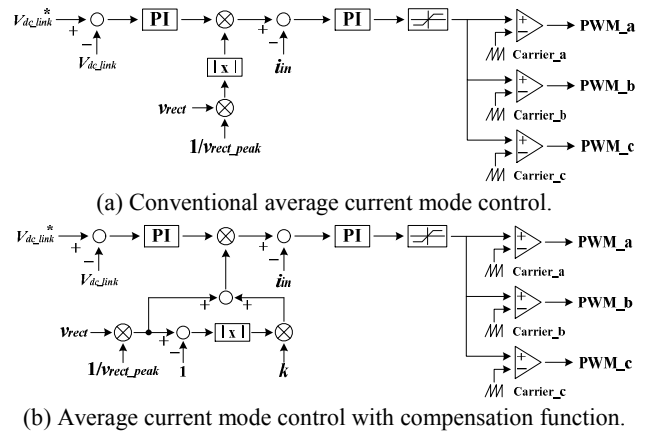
$V_{dc\_link}^*$ + − $V_{dc\_link}$ PI |x| $v_{rect}$ $1/v_{rect\_peak}$ + − $i_{in}$ PI + − Carrier_a PWM_a + − Carrier_b PWM_b + − Carrier_c PWM_c

(a) Conventional average current mode control.

$V_{dc\_link}^*$ + − $V_{dc\_link}$ PI + − $i_{in}$ PI + + $v_{rect}$ $1/v_{rect\_peak}$ + − 1 |x| $k$ + − Carrier_a PWM_a + − Carrier_b PWM_b + − Carrier_c PWM_c

(b) Average current mode control with compensation function.